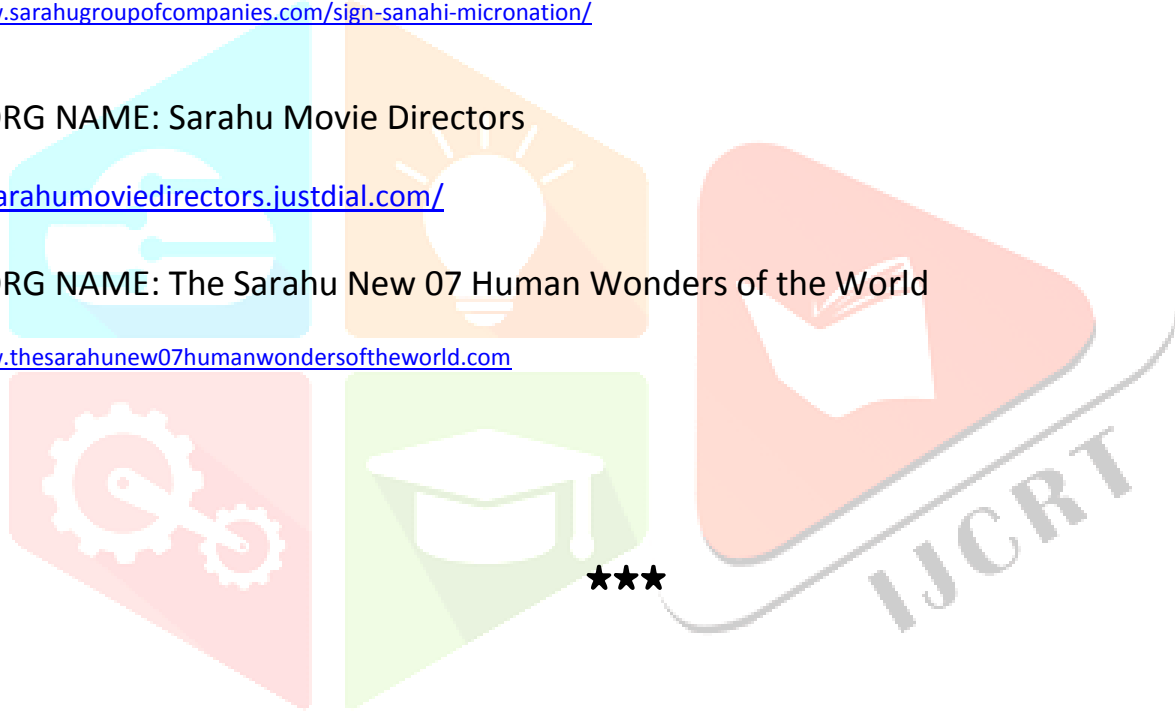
.sarahugroupofcompanies.com/sign-sanahi-micronation/

RG NAME: Sarahu Movie Directors

arahumoviedirectors.justdial.com/

RG NAME: The Sarahu New 07 Human Wonders of the World

.thesarahunew07humanwondersoftheworld.com

★★★

IJCRT